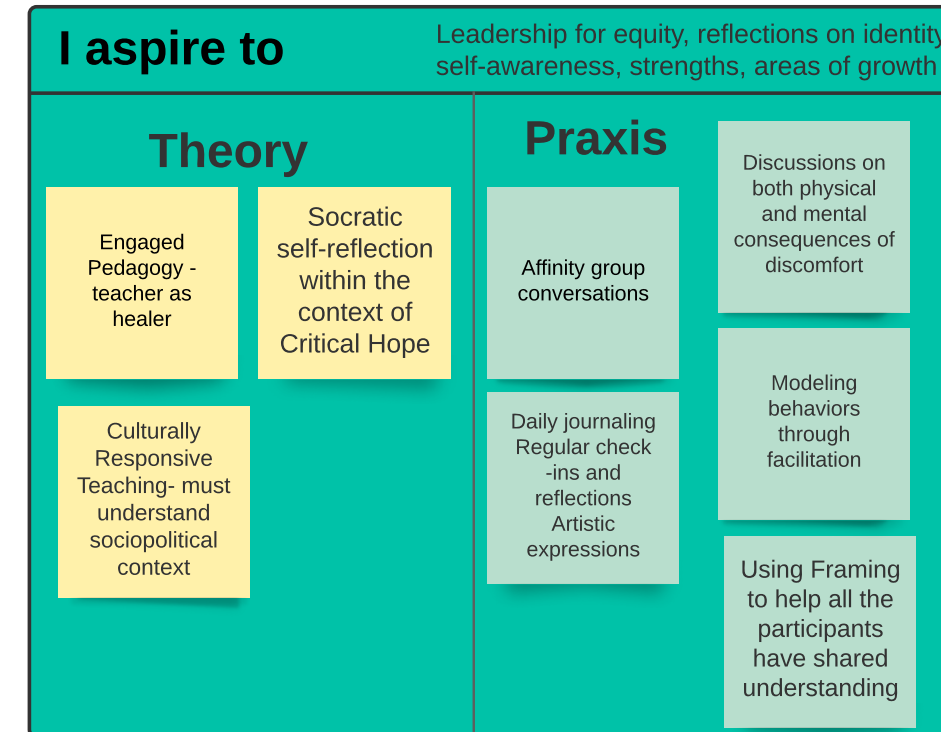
I aspire to

Leadership for equity, reflections on identity self-awareness, strengths, areas of growth

Theory

Engaged Pedagogy - teacher as healer

Socratic self-reflection within the context of Critical Hope

Culturally Responsive Teaching- must understand sociopolitical context

Praxis

Affinity group conversations

Discussions on both physical and mental consequences of discomfort

Daily journaling Regular check -ins and reflections Artistic expressions

Modeling behaviors through facilitation

Using Framing to help all the participants have shared understanding